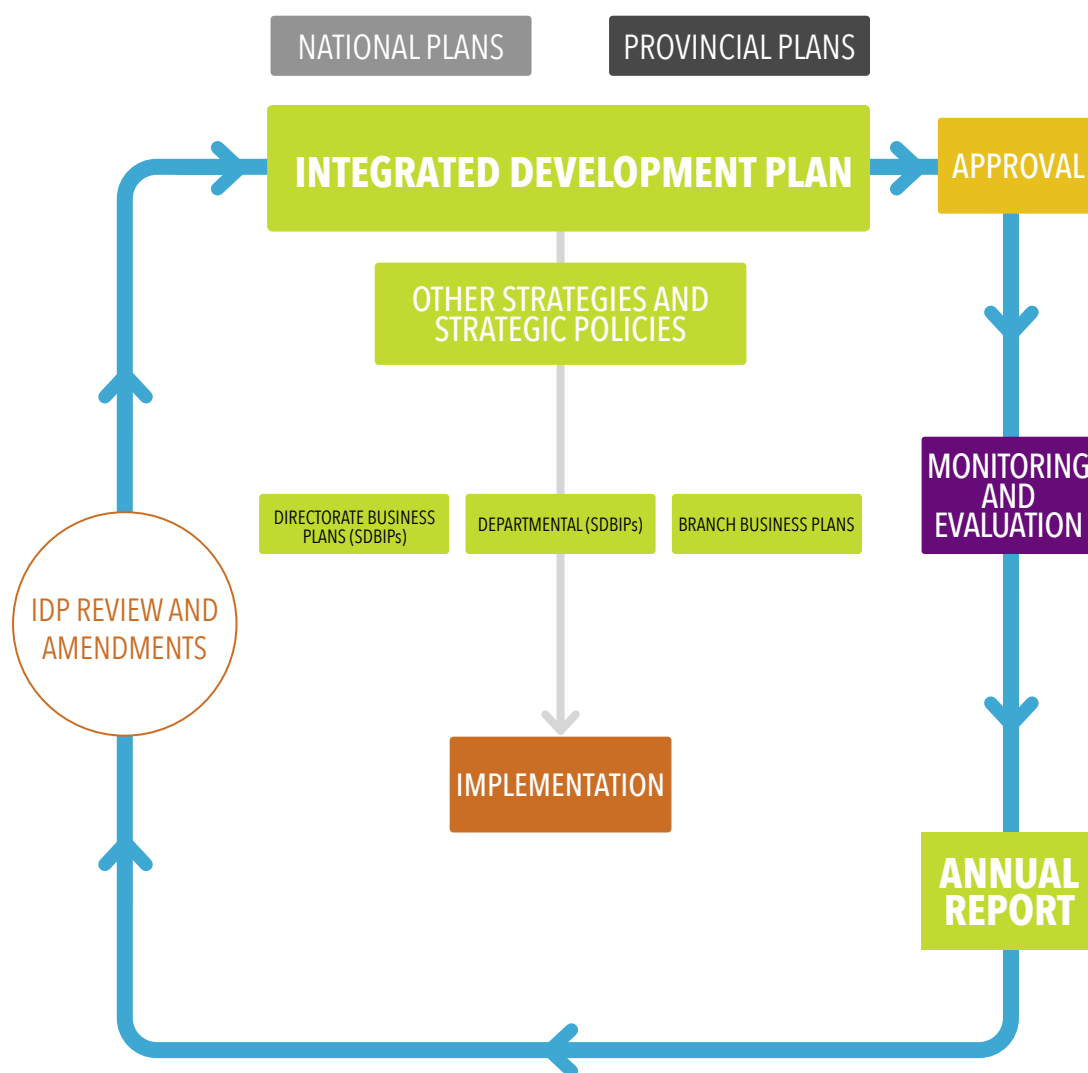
NATIONAL PLANS

PROVINCIAL PLANS

INTEGRATED DEVELOPMENT PLAN

APPROVAL

OTHER STRATEGIES AND STRATEGIC POLICIES

DIRECTORATE BUSINESS PLANS (SDBIPs)

DEPARTMENTAL (SDBIPs)

BRANCH BUSINESS PLANS

MONITORING AND EVALUATION

IDP REVIEW AND AMENDMENTS

IMPLEMENTATION

ANNUAL REPORT